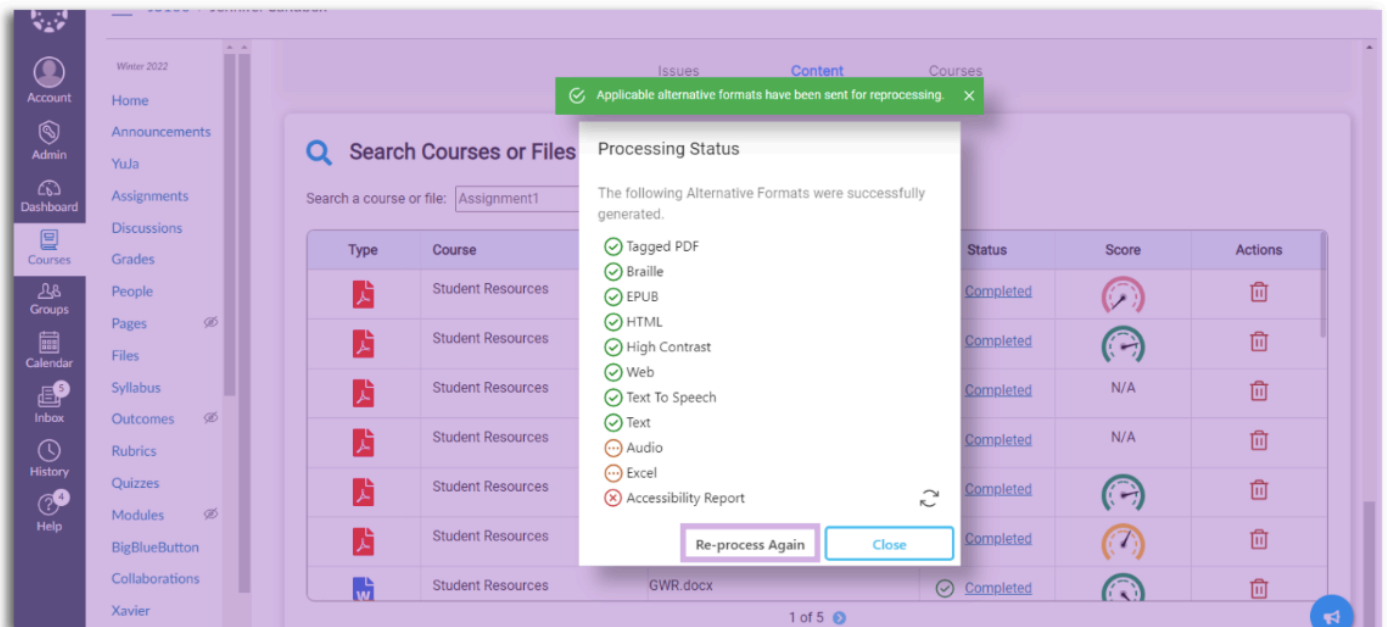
Account
Admin
Dashboard
Courses
Groups
Calendar
5
Inbox
History
4
Help

Winter 2022
Home
Announcements
YuJa
Assignments
Discussions
Grades
People
Pages
Files
Syllabus
Outcomes
Rubrics
Quizzes
Modules
BigBlueButton
Collaborations
Xavier

Issues
Content
Courses

Applicable alternative formats have been sent for reprocessing.

Search Courses or Files

Search a course or file: Assignment1

| Type | Course | | Status | Score | Actions |
|---|---|---|---|---|---|
| | Student Resources | | Completed | | |
| | Student Resources | | Completed | | |
| | Student Resources | | Completed | N/A | |
| | Student Resources | | Completed | N/A | |
| | Student Resources | | Completed | | |
| | Student Resources | | Completed | | |
| | Student Resources | GWR.docx | Completed | | |

1 of 5

Processing Status

The following Alternative Formats were successfully generated.

Tagged PDF
Braille
EPUB
HTML
High Contrast
Web
Text To Speech
Text
Audio
Excel
Accessibility Report

Re-process Again
Close